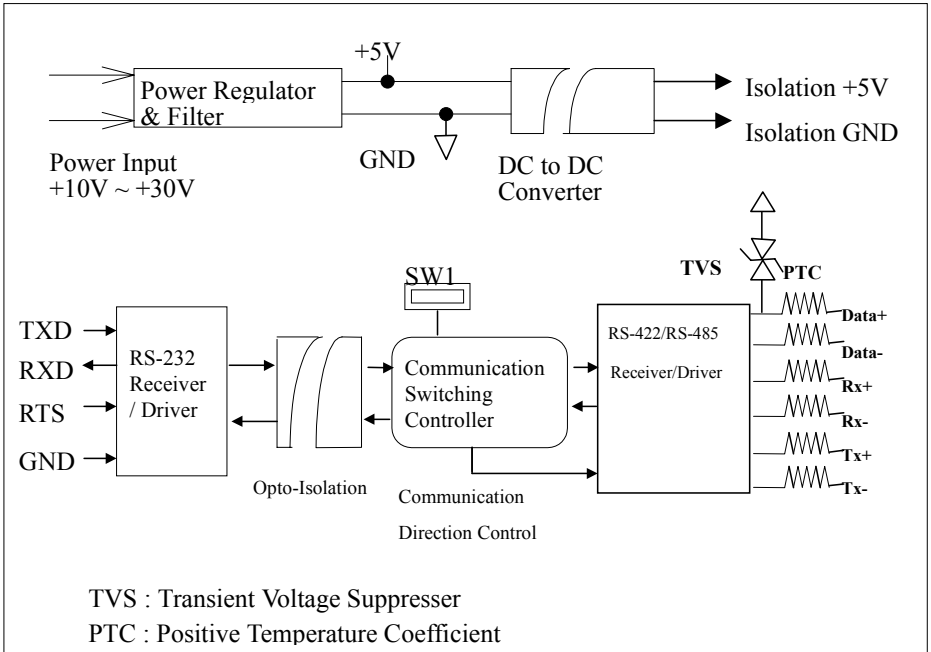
+5V

Power Regulator & Filter

Isolation +5V

Isolation GND

Power Input +10V ~ +30V

GND

DC to DC Converter

TVS

PTC

SW1

TXD

RXD

RTS

GND

RS-232 Receiver / Driver

Communication Switching Controller

RS-422/RS-485

Receiver/Driver

Data+

Data-

Rx+

Rx-

Tx+

Tx-

Opto-Isolation

Communication

Direction Control

TVS : Transient Voltage Suppresser

PTC : Positive Temperature Coefficient